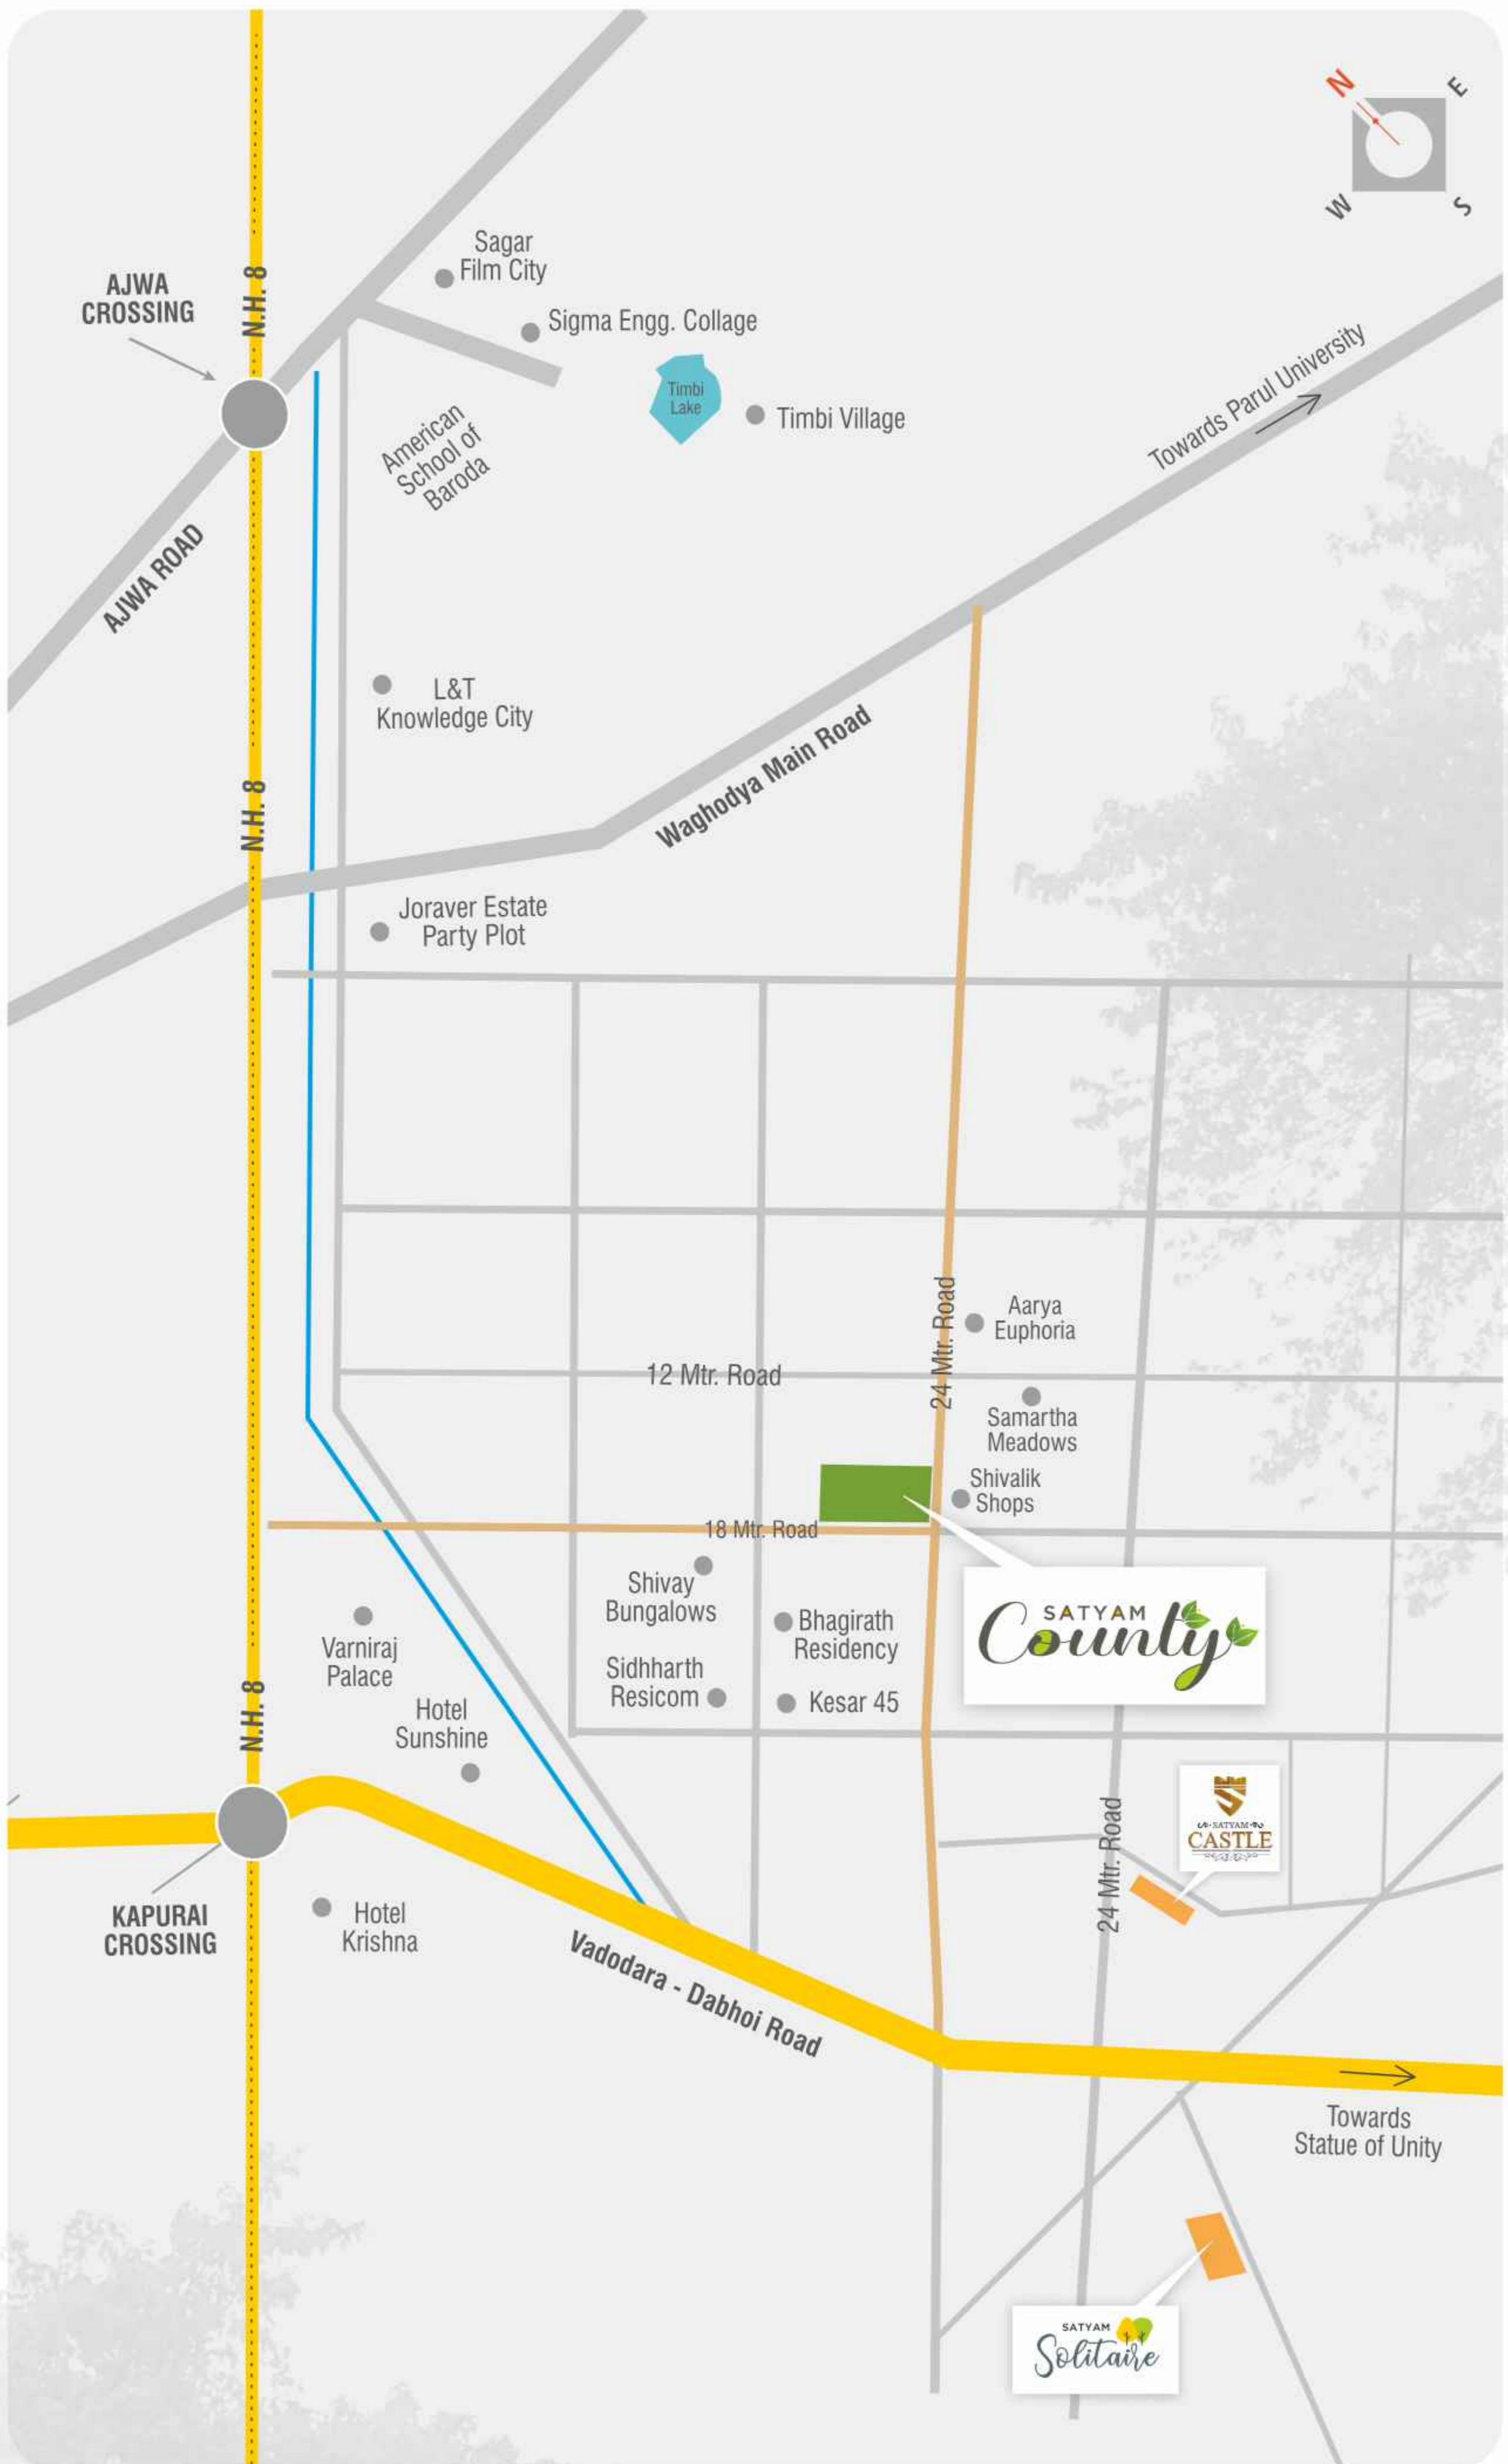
N
E
W
S

AJWA CROSSING

N.H. 8

Sagar Film City

Sigma Engg. Collage

Timbi Lake

Timbi Village

American School of Baroda

Towards Parul University

AJWA ROAD

L&T Knowledge City

Waghodya Main Road

N.H. 8

Joraver Estate Party Plot

24 Mtr. Road

Aarya Euphoria

12 Mtr. Road

Samartha Meadows

Shivalik Shops

18 Mtr. Road

Shivay Bungalows

SATYAM County

Varniraj Palace

Bhagirath Residency

Sidhharth Resicom

Kesar 45

Hotel Sunshine

N.H. 8

SATYAM CASTLE

24 Mtr. Road

KAPURAI CROSSING

Hotel Krishna

Vadodara - Dabhoi Road

Towards Statue of Unity

SATYAM Solitaire